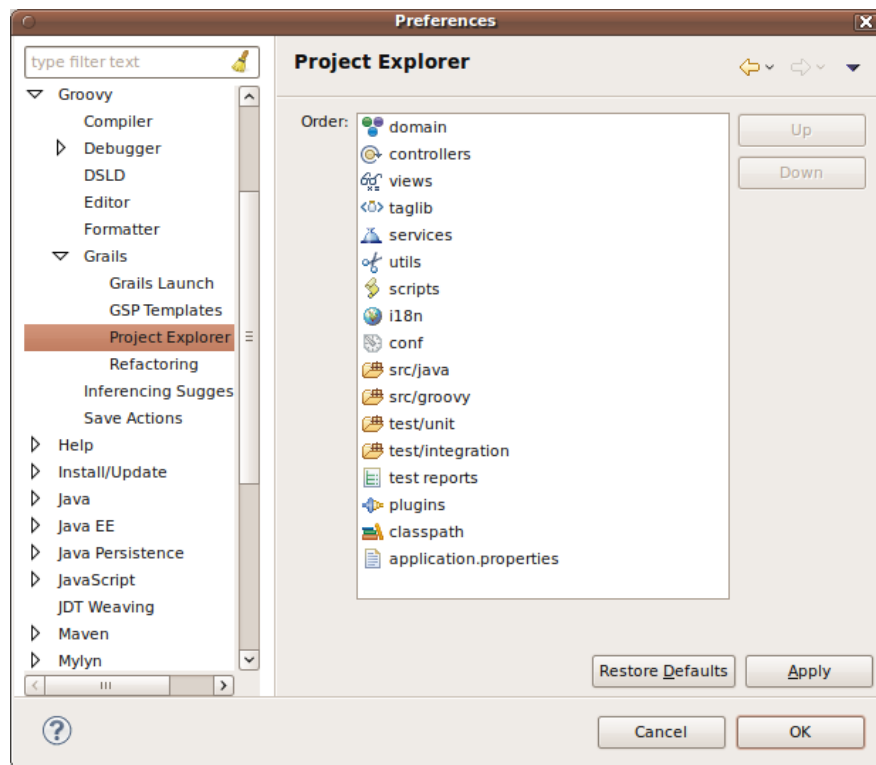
Preferences

type filter text

Groovy
Compiler
Debugger
DSLD
Editor
Formatter
Grails
Grails Launch
GSP Templates
Project Explorer
Refactoring
Inferencing Sugges
Save Actions
Help
Install/Update
Java
Java EE
Java Persistence
JavaScript
JDT Weaving
Maven
Mylyn

Project Explorer

Order:
domain
controllers
views
taglib
services
utils
scripts
i18n
conf
src/java
src/groovy
test/unit
test/integration
test reports
plugins
classpath
application.properties

Up
Down

Restore Defaults
Apply

Cancel
OK